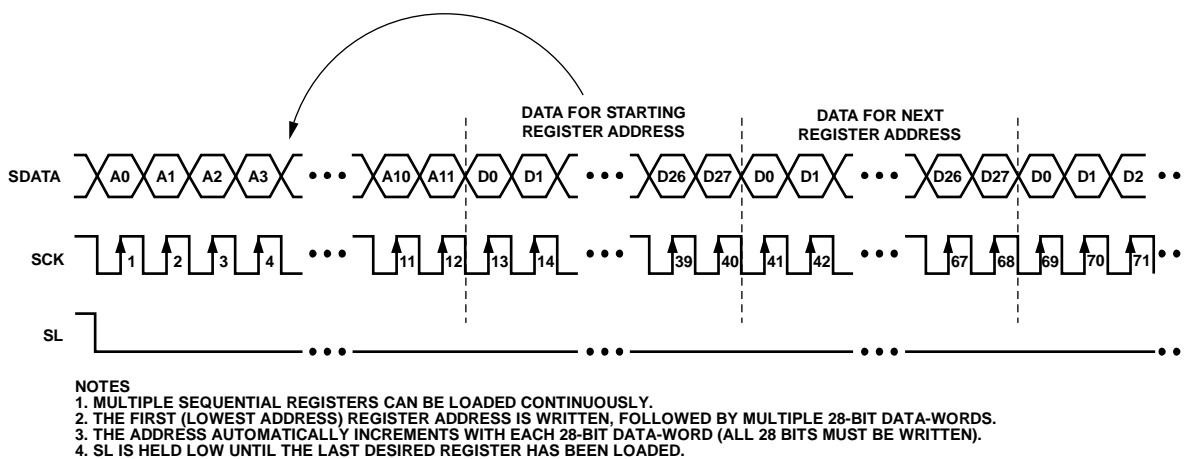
DATA FOR STARTING REGISTER ADDRESS

DATA FOR NEXT REGISTER ADDRESS

SDATA A0 A1 A2 A3 • • • A10 A11 D0 D1 • • • D26 D27 D0 D1 • • • D26 D27 D0 D1 D2 • •

SCK 1 2 3 4 • • • 11 12 13 14 • • • 39 40 41 42 • • • 67 68 69 70 71 • •

SL • • • • • • • • • • •

NOTES
1. MULTIPLE SEQUENTIAL REGISTERS CAN BE LOADED CONTINUOUSLY.
2. THE FIRST (LOWEST ADDRESS) REGISTER ADDRESS IS WRITTEN, FOLLOWED BY MULTIPLE 28-BIT DATA-WORDS.
3. THE ADDRESS AUTOMATICALLY INCREMENTS WITH EACH 28-BIT DATA-WORD (ALL 28 BITS MUST BE WRITTEN).
4. SL IS HELD LOW UNTIL THE LAST DESIRED REGISTER HAS BEEN LOADED.